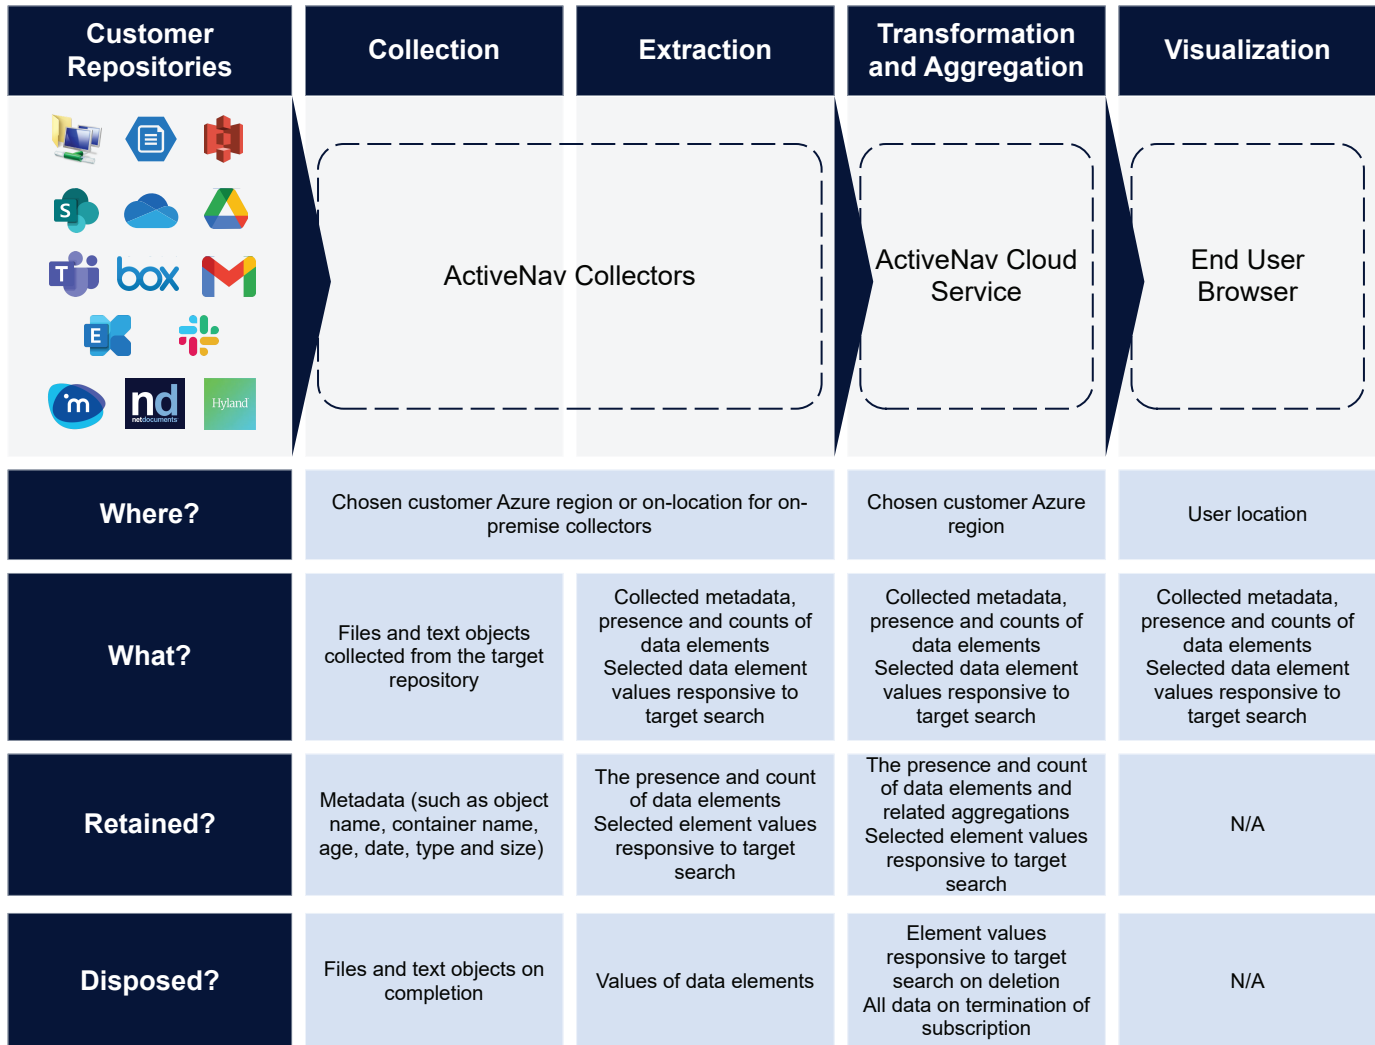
| Customer Repositories | Collection | Extraction | Transformation and Aggregation | Visualization |
|---|---|---|---|---|
| box nd netdocuments Hyland | ActiveNav Collectors | | ActiveNav Cloud Service | End User Browser |
| Where? | Chosen customer Azure region or on-location for on-premise collectors | | Chosen customer Azure region | User location |
| What? | Files and text objects collected from the target repository | Collected metadata, presence and counts of data elements Selected data element values responsive to target search | Collected metadata, presence and counts of data elements Selected data element values responsive to target search | Collected metadata, presence and counts of data elements Selected data element values responsive to target search |
| Retained? | Metadata (such as object name, container name, age, date, type and size) | The presence and count of data elements Selected element values responsive to target search | The presence and count of data elements and related aggregations Selected element values responsive to target search | N/A |
| Disposed? | Files and text objects on completion | Values of data elements | Element values responsive to target search on deletion All data on termination of subscription | N/A |